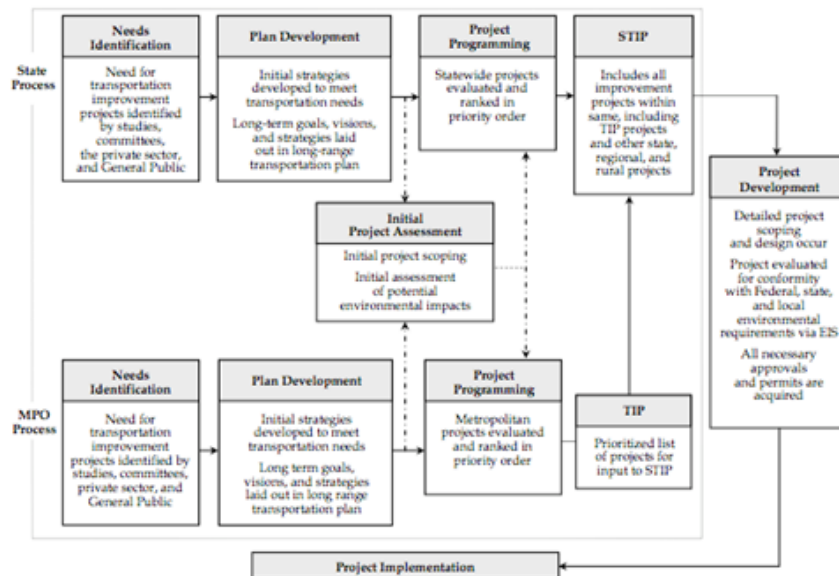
State Process

Needs Identification

Need for transportation improvement projects identified by studies, committees, the private sector, and General Public

Plan Development

Initial strategies developed to meet transportation needs

Long-term goals, visions, and strategies laid out in long-range transportation plan

Project Programming

Statewide projects evaluated and ranked in priority order

STIP

Includes all improvement projects within same, including TIP projects and other state, regional, and rural projects

Initial Project Assessment

Initial project scoping

Initial assessment of potential environmental impacts

Project Development

Detailed project scoping and design occur

Project evaluated for conformity with Federal, state, and local environmental requirements via EIS

All necessary approvals and permits are acquired

MPO Process

Needs Identification

Need for transportation improvement projects identified by studies, committees, private sector, and General Public

Plan Development

Initial strategies developed to meet transportation needs

Long term goals, visions, and strategies laid out in long range transportation plan

Project Programming

Metropolitan projects evaluated and ranked in priority order

TIP

Prioritized list of projects for input to STIP

Project Implementation